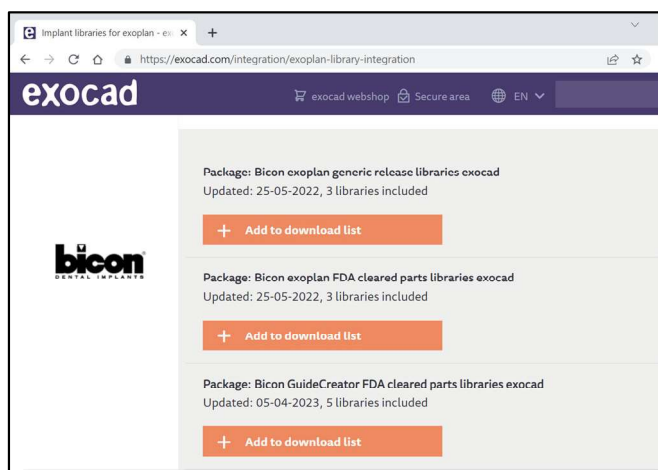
Implant libraries for exoplan - ex ×
+
https://exocad.com/integration/exoplan-library-integration

exocad
exocad webshop Secure area EN

bicon
DENTAL IMPLANTS

Package: Bicon exoplan generic release libraries exocad
Updated: 25-05-2022, 3 libraries included

+ Add to download list

Package: Bicon exoplan FDA cleared parts libraries exocad
Updated: 25-05-2022, 3 libraries included

+ Add to download list

Package: Bicon GuideCreator FDA cleared parts libraries exocad
Updated: 05-04-2023, 5 libraries included

+ Add to download list